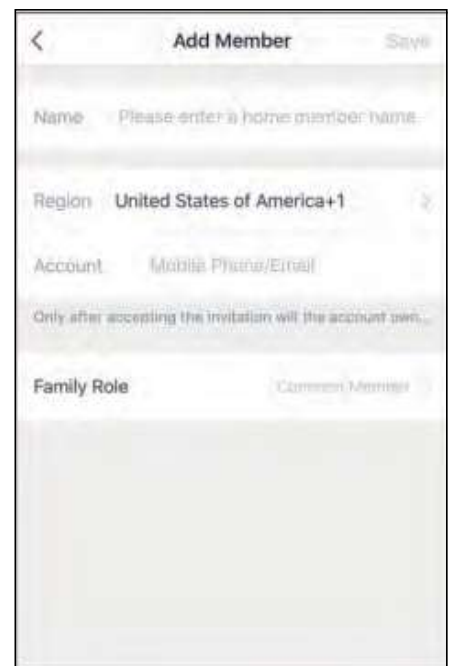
<

Add Member

Save

Name Please enter a home member name

Region United States of America+1

Account Mobile Phone/Email

Only after accepting the invitation will the account own...

Family Role

Common Member